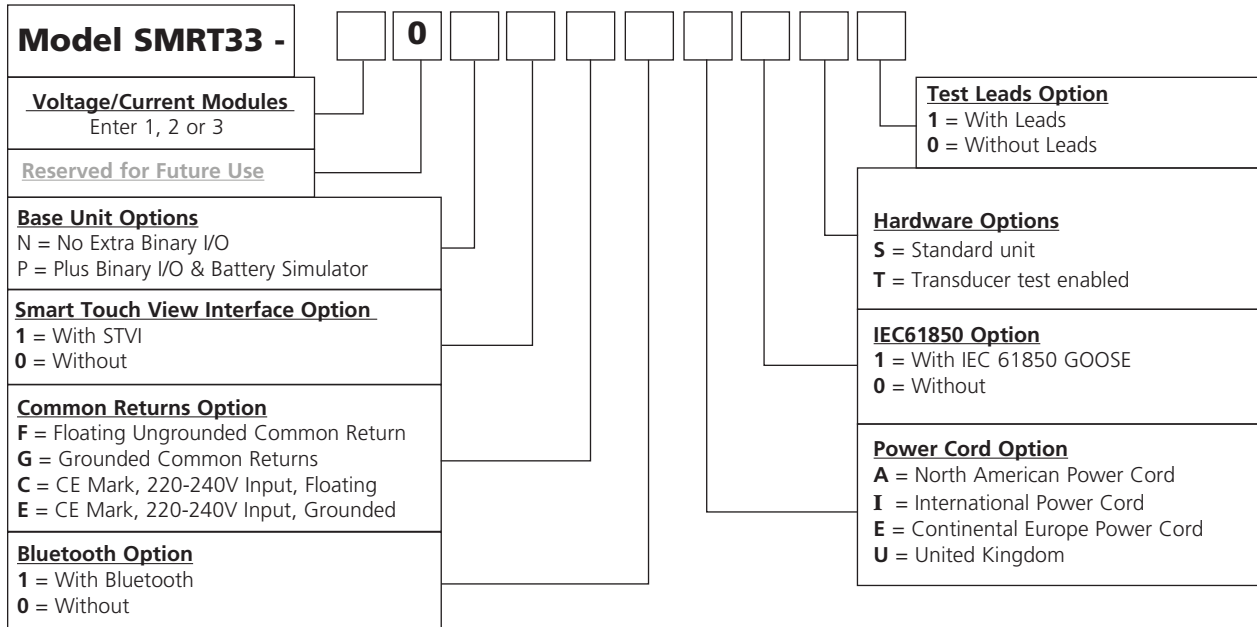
Model SMRT33 -

0

Voltage/Current Modules
Enter 1, 2 or 3

Reserved for Future Use

Base Unit Options
N = No Extra Binary I/O
P = Plus Binary I/O & Battery Simulator

Smart Touch View Interface Option
1 = With STVI
0 = Without

Common Returns Option
F = Floating Ungrounded Common Return
G = Grounded Common Returns
C = CE Mark, 220-240V Input, Floating
E = CE Mark, 220-240V Input, Grounded

Bluetooth Option
1 = With Bluetooth
0 = Without

Test Leads Option
1 = With Leads
0 = Without Leads

Hardware Options
S = Standard unit
T = Transducer test enabled

IEC61850 Option
1 = With IEC 61850 GOOSE
0 = Without

Power Cord Option
A = North American Power Cord
I = International Power Cord
E = Continental Europe Power Cord
U = United Kingdom